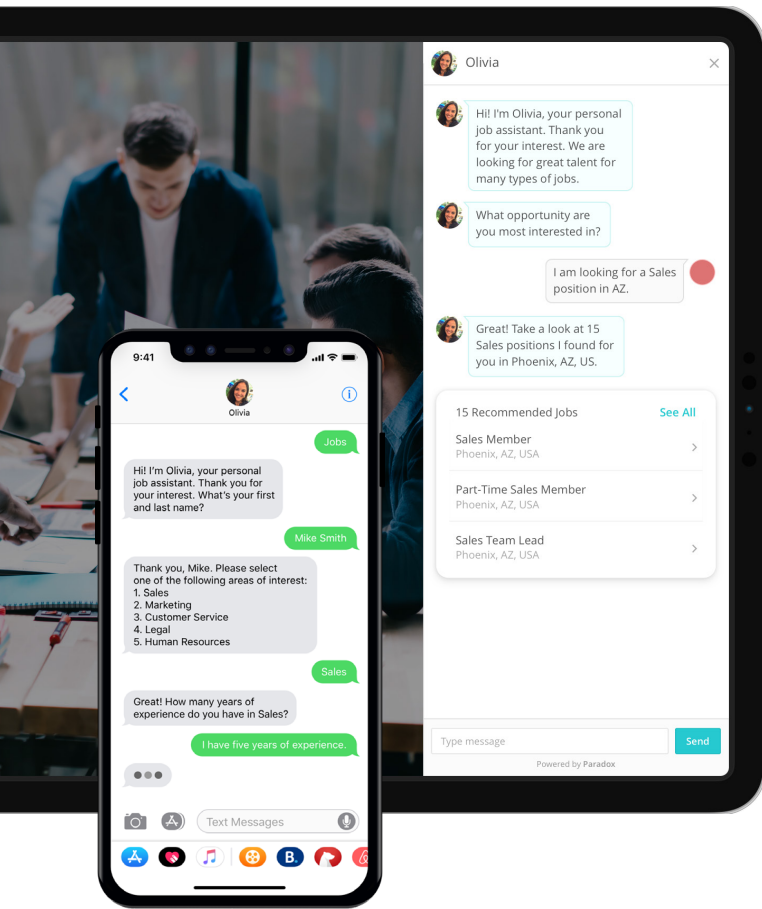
Olivia

Hi! I'm Olivia, your personal job assistant. Thank you for your interest. We are looking for great talent for many types of jobs.

What opportunity are you most interested in?

I am looking for a Sales position in AZ.

Great! Take a look at 15 Sales positions I found for you in Phoenix, AZ, US.

15 Recommended Jobs See All

Sales Member
Phoenix, AZ, USA

Part-Time Sales Member
Phoenix, AZ, USA

Sales Team Lead
Phoenix, AZ, USA

Type message
Send
Powered by Paradox

9:41

Olivia

Jobs

Hi! I'm Olivia, your personal job assistant. Thank you for your interest. What's your first and last name?

Mike Smith

Thank you, Mike. Please select one of the following areas of interest:
1. Sales
2. Marketing
3. Customer Service
4. Legal
5. Human Resources

Sales

Great! How many years of experience do you have in Sales?

I have five years of experience.

Text Messages